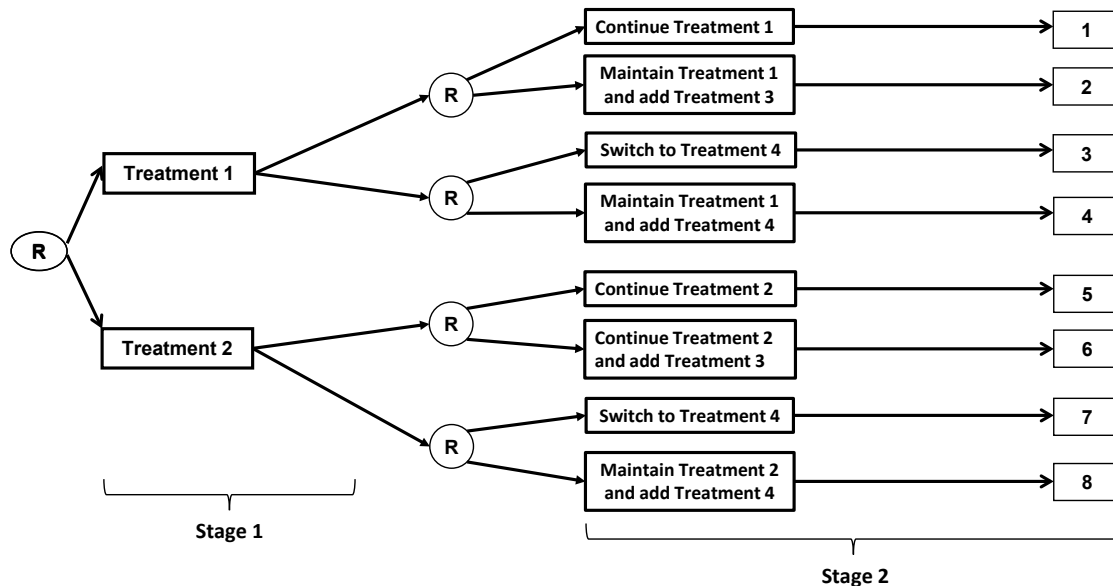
R

Treatment 1

Treatment 2

R

Continue Treatment 1

1

Maintain Treatment 1 and add Treatment 3

2

R

Switch to Treatment 4

3

Maintain Treatment 1 and add Treatment 4

4

R

Continue Treatment 2

5

Continue Treatment 2 and add Treatment 3

6

R

Switch to Treatment 4

7

Maintain Treatment 2 and add Treatment 4

8

Stage 1

Stage 2